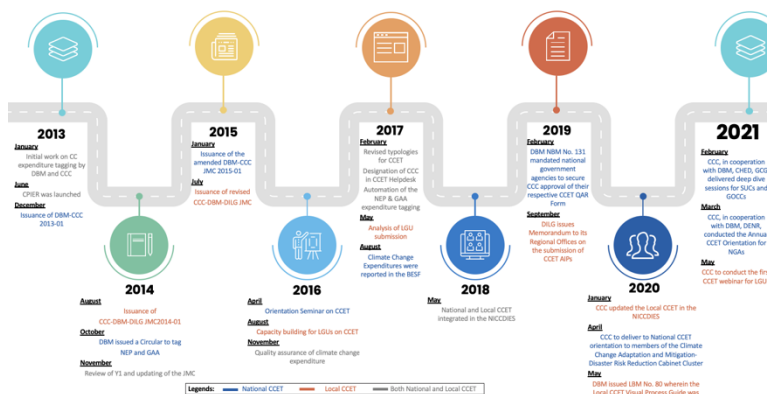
2013

January
Initial work on CCC expenditure tagging by DBM and CCC

June
CPIER was launched

December
Issuance of DBM-CCC 2013-01

2014

August
Issuance of CCC-DBM-DILG JMC2014-01

October
DBM issued a Circular to tag NEP and GAA

November
Review of Y1 and updating of the JMC

2015

January
Issuance of the amended DBM-CCC JMC 2015-01

July
Issuance of revised CCC-DBM-DILG JMC

2016

April
Orientation Seminar on CCET

August
Capacity building for LGUs on CCET

November
Quality assurance of climate change expenditure

2017

February
Revised typologies for CCET

Designation of CCC in CCET Helpdesk

Automation of the NEP & GAA expenditure tagging

May
Analysis of LGU submission

August
Climate Change Expenditures were reported in the BESF

2018

May
National and Local CCET integrated in the NICCDIES

2019

February
DBM NBM No. 131 mandated national government agencies to secure CCC approval of their respective CCET QAR Form

September
DILG issues Memorandum to its Regional Offices on the submission of CCET AIPs

2020

January
CCC updated the Local CCET in the NICCDIES

April
CCC to deliver to National CCET orientation to members of the Climate Change Adaptation and Mitigation-Disaster Risk Reduction Cabinet Cluster

May
DBM issued LBM No. 80 wherein the Local CCET Visual Process Guide was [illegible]

2021

February
CCC, in cooperation with DBM, CHED, GCG delivered deep dive sessions for SUCs and GOCCs

March
CCC, in cooperation with DBM, DENR, conducted the Annual CCET Orientation for NGAs

May
CCC to conduct the first CCET webinar for LGU

Legends: National CCET Local CCET Both National and Local CCET